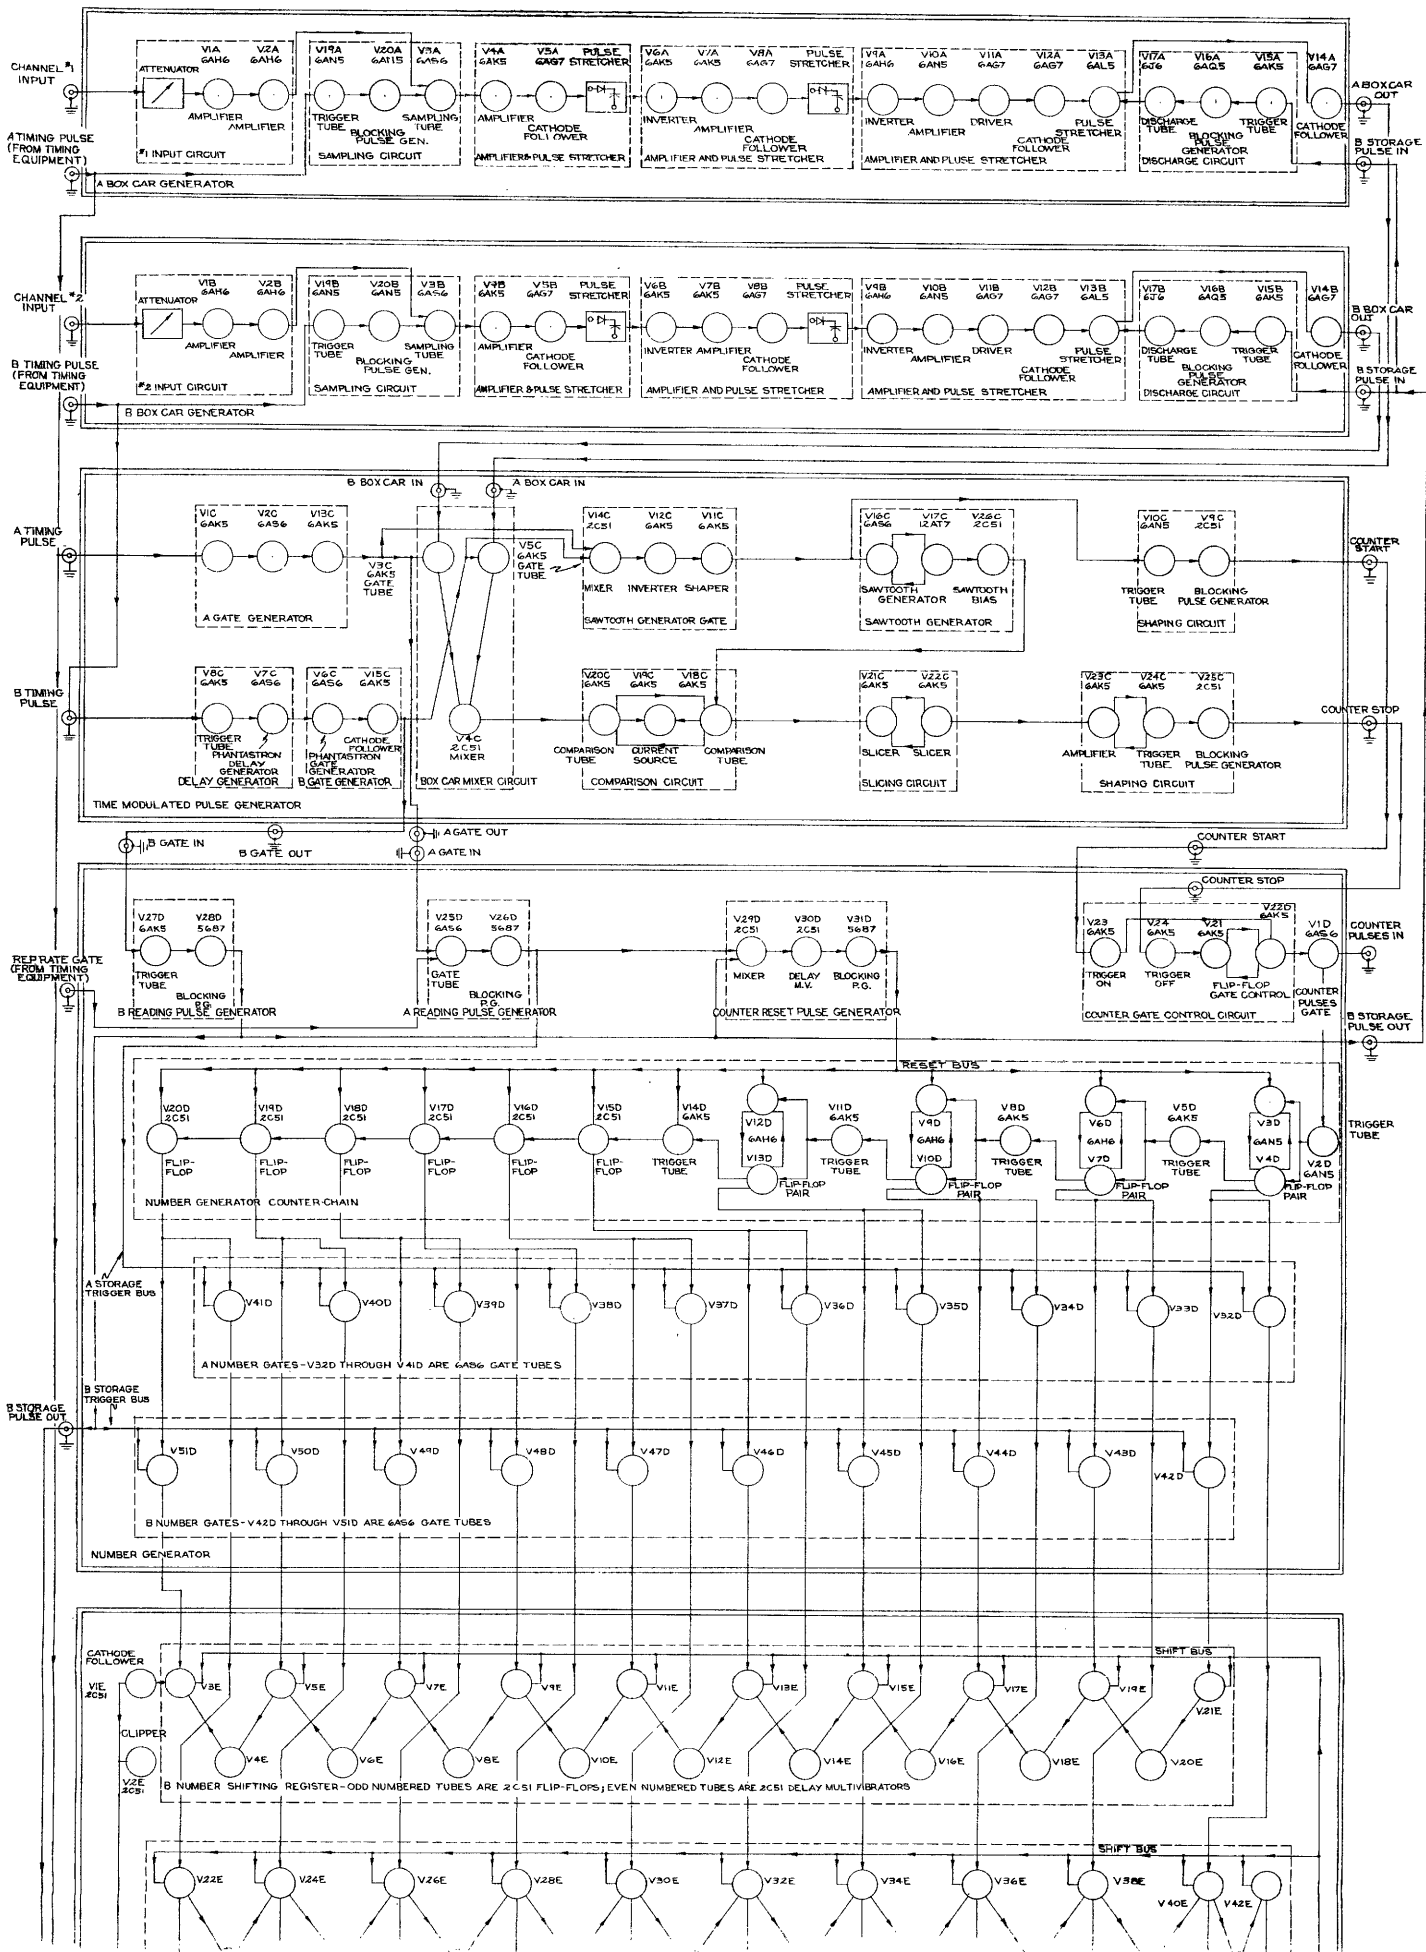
CHANNEL #1 INPUT

A TIMING PULSE (FROM TIMING EQUIPMENT)

ATTENUATOR
V1A 6AH6
V2A 6AH6
AMPLIFIER
AMPLIFIER
#1 INPUT CIRCUIT

V19A 6AN5
V20A 6AN5
V3A 6AS6
TRIGGER TUBE
BLOCKING PULSE GEN.
SAMPLING TUBE
SAMPLING CIRCUIT

V4A 6AK5
V5A 6AG7
PULSE STRETCHER
AMPLIFIER
CATHODE FOLLOWER
AMPLIFIER & PULSE STRETCHER

V6A 6AK5
V7A 6AK5
V8A 6AG7
PULSE STRETCHER
INVERTER
AMPLIFIER
CATHODE FOLLOWER
AMPLIFIER AND PULSE STRETCHER

V9A 6AH6
V10A 6AN5
V11A 6AG7
V12A 6AG7
V13A 6AL5
INVERTER
AMPLIFIER
DRIVER
CATHODE FOLLOWER
PULSE STRETCHER
AMPLIFIER AND PLUSE STRETCHER

V17A 6J6
V16A 6AQ5
V15A 6AK5
DISCHARGE TUBE
BLOCKING PULSE GENERATOR
TRIGGER TUBE
DISCHARGE CIRCUIT

V14A 6AG7
CATHODE FOLLOWER
A BOXCAR OUT
B STORAGE PULSE IN

A BOX CAR GENERATOR

CHANNEL #2 INPUT

B TIMING PULSE (FROM TIMING EQUIPMENT)

ATTENUATOR
V1B 6AH6
V2B 6AH6
AMPLIFIER
AMPLIFIER
#2 INPUT CIRCUIT

V19B 6AN5
V20B 6AN5
V3B 6AS6
TRIGGER TUBE
BLOCKING PULSE GEN.
SAMPLING TUBE
SAMPLING CIRCUIT

V4B 6AK5
V5B 6AG7
PULSE STRETCHER
AMPLIFIER
CATHODE FOLLOWER
AMPLIFIER & PULSE STRETCHER

V6B 6AK5
V7B 6AK5
V8B 6AG7
PULSE STRETCHER
INVERTER AMPLIFIER
CATHODE FOLLOWER
AMPLIFIER AND PULSE STRETCHER

V9B 6AH6
V10B 6AN5
V11B 6AG7
V12B 6AG7
V13B 6AL5
INVERTER
AMPLIFIER
DRIVER
CATHODE FOLLOWER
PULSE STRETCHER
AMPLIFIER AND PULSE STRETCHER

V17B 6J6
V16B 6AQ5
V15B 6AK5
DISCHARGE TUBE
BLOCKING PULSE GENERATOR
TRIGGER TUBE
DISCHARGE CIRCUIT

V14B 6AG7
CATHODE FOLLOWER
B BOX CAR OUT
B STORAGE PULSE IN

B BOX CAR GENERATOR

B BOXCAR IN
A BOX CAR IN

A TIMING PULSE

V1C 6AK5
V2C 6AS6
V13C 6AK5
A GATE GENERATOR

V3C 6AK5 GATE TUBE
V5C 6AK5 GATE TUBE

V14C 2C51
V12C 6AK5
V11C 6AK5
MIXER
INVERTER
SHAPER
SAWTOOTH GENERATOR GATE

V16C 6AS6
V17C 12AT7
V26C 2C51
SAWTOOTH GENERATOR
SAWTOOTH BIAS
SAWTOOTH GENERATOR

V10C 6AN5
V9C 2C51
TRIGGER TUBE
BLOCKING PULSE GENERATOR
SHAPING CIRCUIT

COUNTER START

B TIMING PULSE

V8C 6AK5
V7C 6AS6
TRIGGER TUBE
PHANTASTRON DELAY GENERATOR
DELAY GENERATOR

V6C 6AS6
V15C 6AK5
PHANTASTRON GATE GENERATOR
CATHODE FOLLOWER
B GATE GENERATOR

V4C 2C51 MIXER
BOX CAR MIXER CIRCUIT

V20C 6AK5
V19C 6AK5
V18C 6AK5
COMPARISON TUBE
CURRENT SOURCE
COMPARISON TUBE
COMPARISON CIRCUIT

V21C 6AK5
V22C 6AK5
SLICER
SLICER
SLICING CIRCUIT

V23C 6AK5
V24C 6AK5
V25C 2C51
AMPLIFIER
TRIGGER TUBE
BLOCKING PULSE GENERATOR
SHAPING CIRCUIT

COUNTER STOP

TIME MODULATED PULSE GENERATOR

B GATE IN
B GATE OUT
A GATE OUT
A GATE IN
COUNTER START
COUNTER STOP

REP RATE GATE (FROM TIMING EQUIPMENT)

V27D 6AK5
V28D 5687
TRIGGER TUBE
BLOCKING P.G.
B READING PULSE GENERATOR

V25D 6AS6
V26D 5687
GATE TUBE
BLOCKING P.G.
A READING PULSE GENERATOR

V29D 2C51
V30D 2C51
V31D 5687
MIXER
DELAY M.V.
BLOCKING P.G.
COUNTER RESET PULSE GENERATOR

V23 6AK5
V24 6AK5
V21 6AK5
V22D 6AK5
TRIGGER ON
TRIGGER OFF
FLIP-FLOP GATE CONTROL
COUNTER GATE CONTROL CIRCUIT

V1D 6AS6
COUNTER PULSES GATE
COUNTER PULSES IN
B STORAGE PULSE OUT

RESET BUS

V20D 2C51
V19D 2C51
V18D 2C51
V17D 2C51
V16D 2C51
V15D 2C51
V14D 6AK5
FLIP-FLOP
FLIP-FLOP
FLIP-FLOP
FLIP-FLOP
FLIP-FLOP
FLIP-FLOP
TRIGGER TUBE

V12D 6AH6 V13D
FLIP-FLOP PAIR
V11D 6AK5
TRIGGER TUBE
V9D 6AH6 V10D
FLIP-FLOP PAIR
V8D 6AK5
TRIGGER TUBE
V6D 6AH6 V7D
FLIP-FLOP PAIR
V5D 6AK5
TRIGGER TUBE
V3D 6AN5 V4D
FLIP-FLOP PAIR
V2D 6AN5
TRIGGER TUBE

NUMBER GENERATOR COUNTER-CHAIN

A STORAGE TRIGGER BUS

V41D
V40D
V39D
V38D
V37D
V36D
V35D
V34D
V33D
V32D

A NUMBER GATES - V32D THROUGH V41D ARE 6AS6 GATE TUBES

B STORAGE PULSE OUT
B STORAGE TRIGGER BUS

V51D
V50D
V49D
V48D
V47D
V46D
V45D
V44D
V43D
V42D

B NUMBER GATES - V42D THROUGH V51D ARE 6AS6 GATE TUBES

NUMBER GENERATOR

CATHODE FOLLOWER
V1E 2C51
CLIPPER
V2E 2C51
SHIFT BUS
V3E
V5E
V7E
V9E
V11E
V13E
V15E
V17E
V19E
V21E
V4E
V6E
V8E
V10E
V12E
V14E
V16E
V18E
V20E

B NUMBER SHIFTING REGISTER - ODD NUMBERED TUBES ARE 2C51 FLIP-FLOPS; EVEN NUMBERED TUBES ARE 2C51 DELAY MULTIVIBRATORS

SHIFT BUS
V22E
V24E
V26E
V28E
V30E
V32E
V34E
V36E
V38E
V40E
V42E